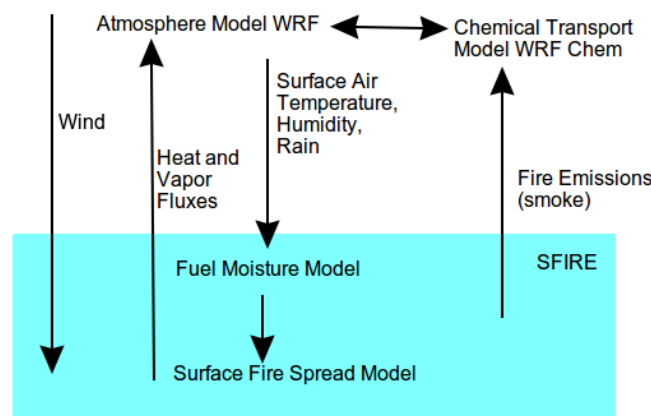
Atmosphere Model WRF

Chemical Transport Model WRF Chem

Wind

Heat and Vapor Fluxes

Surface Air Temperature, Humidity, Rain

Fire Emissions (smoke)

Fuel Moisture Model

SFIRE

Surface Fire Spread Model